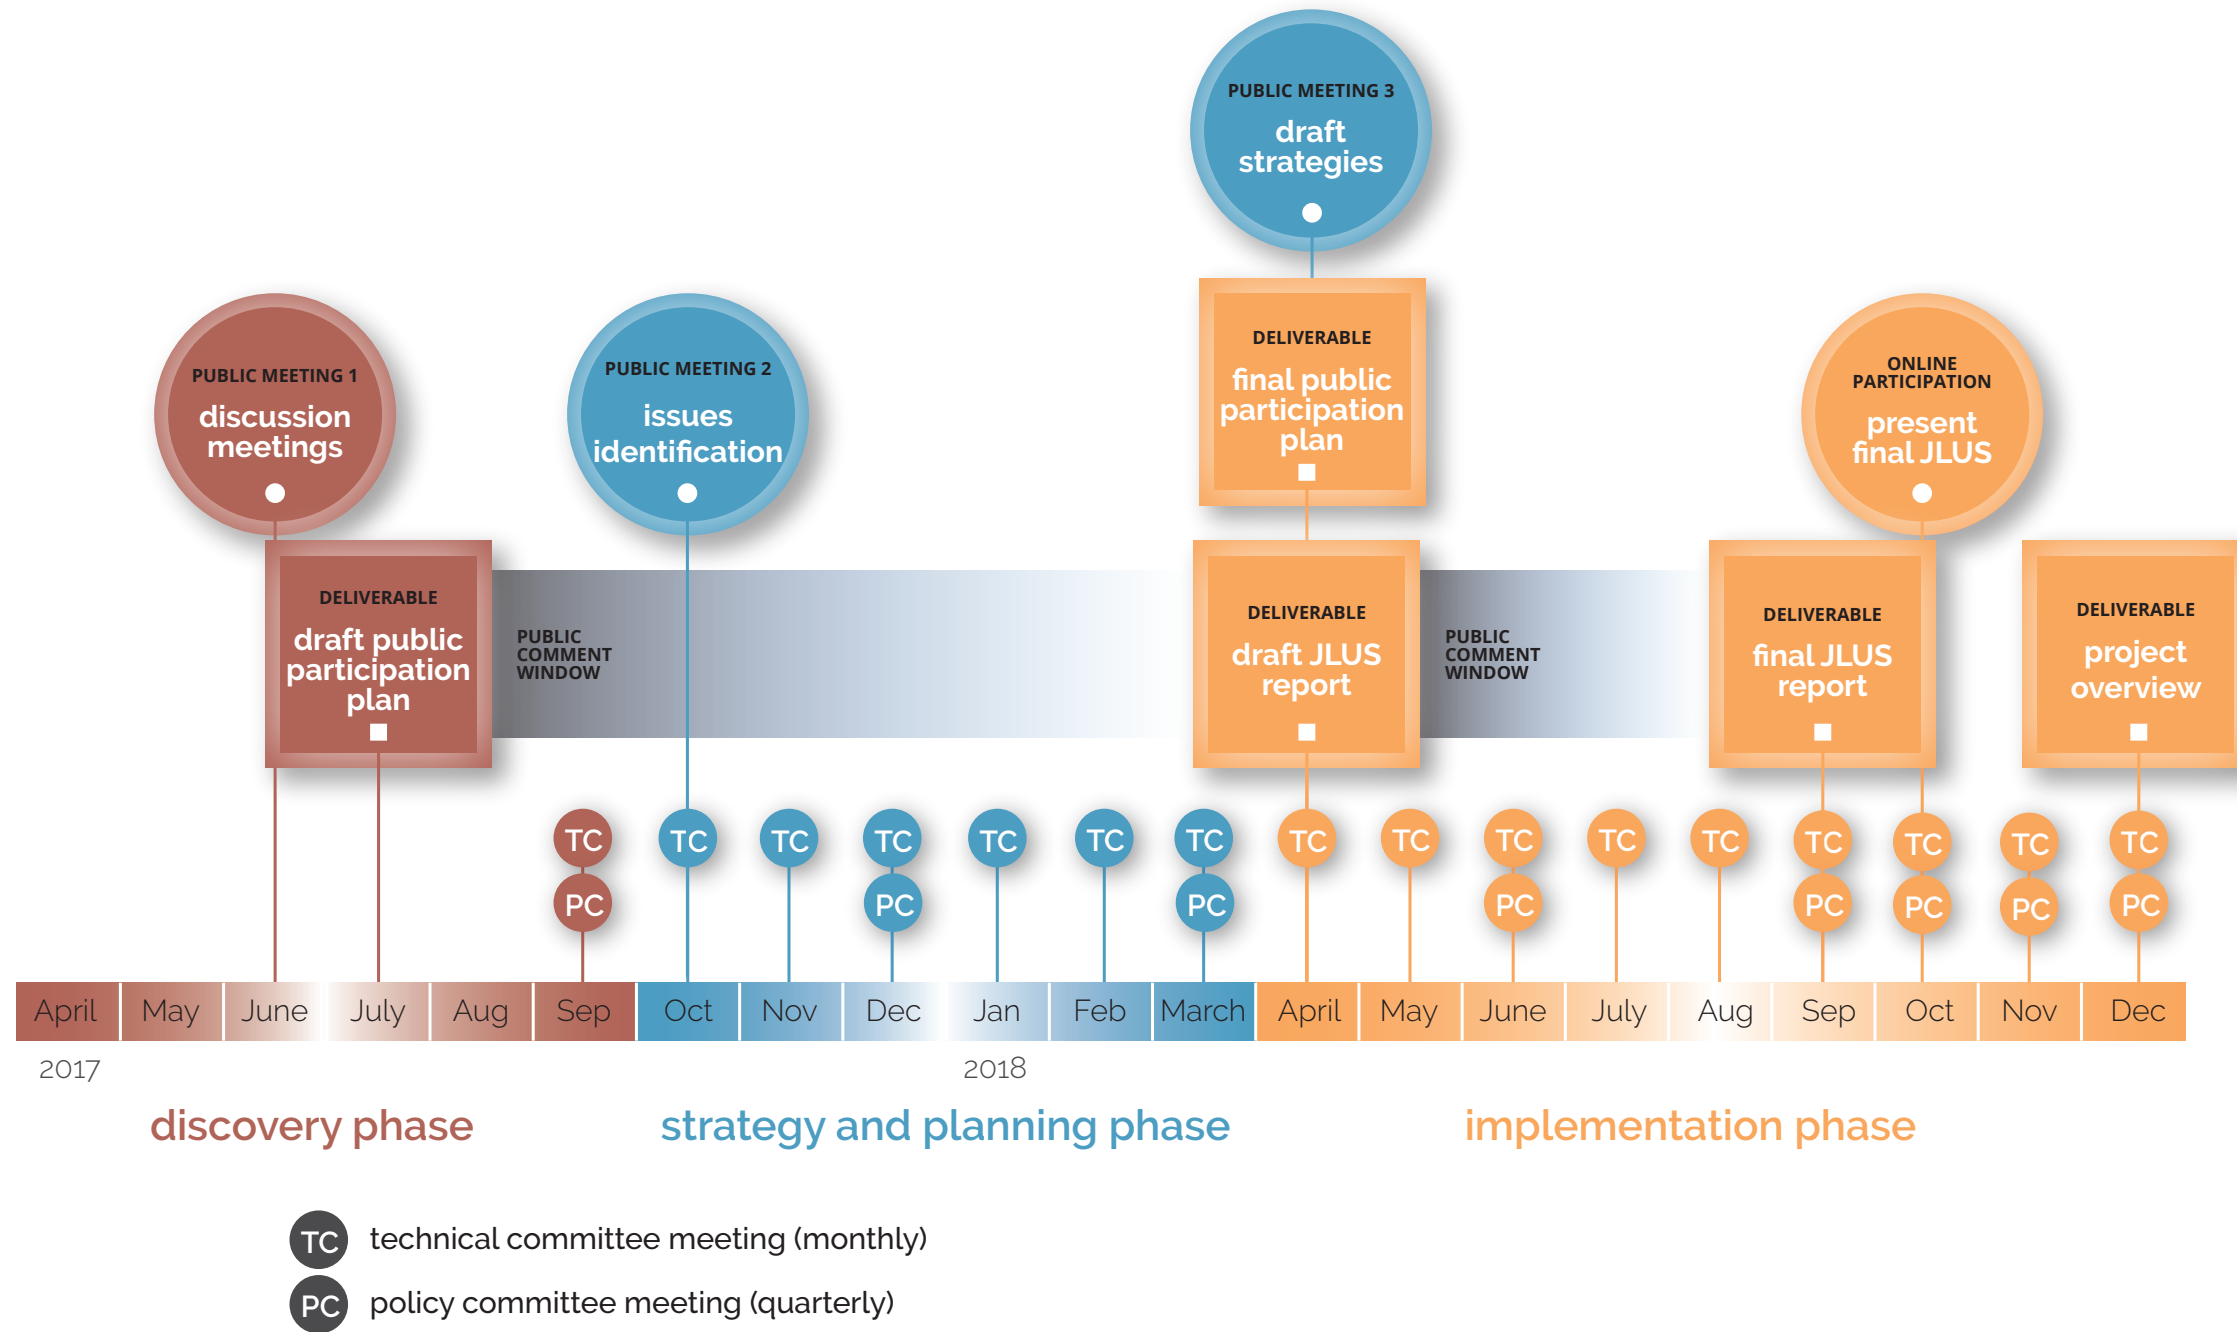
PUBLIC MEETING 3
draft strategies

DELIVERABLE
final public participation plan

PUBLIC MEETING 1
discussion meetings

PUBLIC MEETING 2
issues identification

ONLINE PARTICIPATION
present final JLUS

DELIVERABLE
draft public participation plan

PUBLIC COMMENT WINDOW

DELIVERABLE
draft JLUS report

PUBLIC COMMENT WINDOW

DELIVERABLE
final JLUS report

DELIVERABLE
project overview

TC PC TC TC TC PC TC TC TC PC TC TC TC PC TC TC TC PC TC PC TC PC TC PC

| April | May | June | July | Aug | Sep | Oct | Nov | Dec | Jan | Feb | March | April | May | June | July | Aug | Sep | Oct | Nov | Dec |
|---|---|---|---|---|---|---|---|---|---|---|---|---|---|---|---|---|---|---|---|---|

2017
2018

discovery phase
strategy and planning phase
implementation phase

TC technical committee meeting (monthly)
PC policy committee meeting (quarterly)